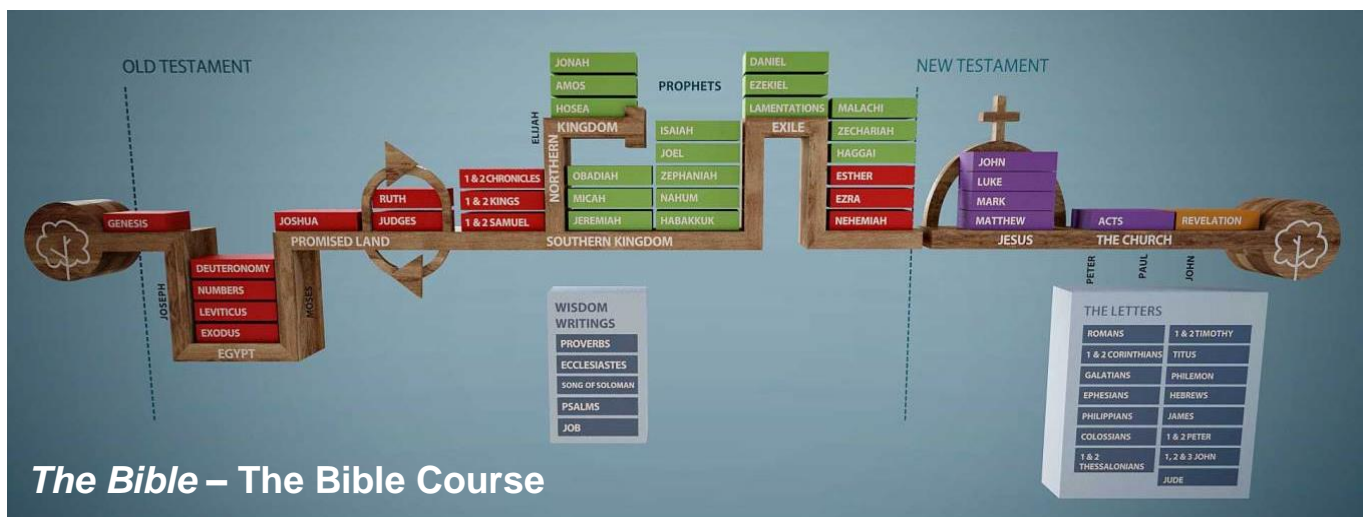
OLD TESTAMENT

GENESIS

JOSEPH

DEUTERONOMY
NUMBERS
LEVITICUS
EXODUS

EGYPT

MOSES

JOSHUA

PROMISED LAND

RUTH
JUDGES

1 & 2 CHRONICLES
1 & 2 KINGS
1 & 2 SAMUEL

ELIJAH

NORTHERN KINGDOM

JONAH
AMOS
HOSEA

PROPHETS

OBADIAH
MICAH
JEREMIAH

ISAIAH
JOEL
ZEPHANIAH
NAHUM
HABAKKUK

SOUTHERN KINGDOM

DANIEL
EZEKIEL
LAMENTATIONS

EXILE

MALACHI
ZECHARIAH
HAGGAI
ESTHER
EZRA
NEHEMIAH

WISDOM WRITINGS
PROVERBS
ECCLESIASTES
SONG OF SOLOMAN
PSALMS
JOB

NEW TESTAMENT

JOHN
LUKE
MARK
MATTHEW

JESUS

ACTS

THE CHURCH

REVELATION

PETER
PAUL
JOHN

THE LETTERS

| | |
|---|---|
| ROMANS | 1 & 2 TIMOTHY |
| 1 & 2 CORINTHIANS | TITUS |
| GALATIANS | PHILEMON |
| EPHESIANS | HEBREWS |
| PHILIPPIANS | JAMES |
| COLOSSIANS | 1 & 2 PETER |
| 1 & 2 THESSALONIANS | 1, 2 & 3 JOHN |
| | JUDE |

The Bible – The Bible Course